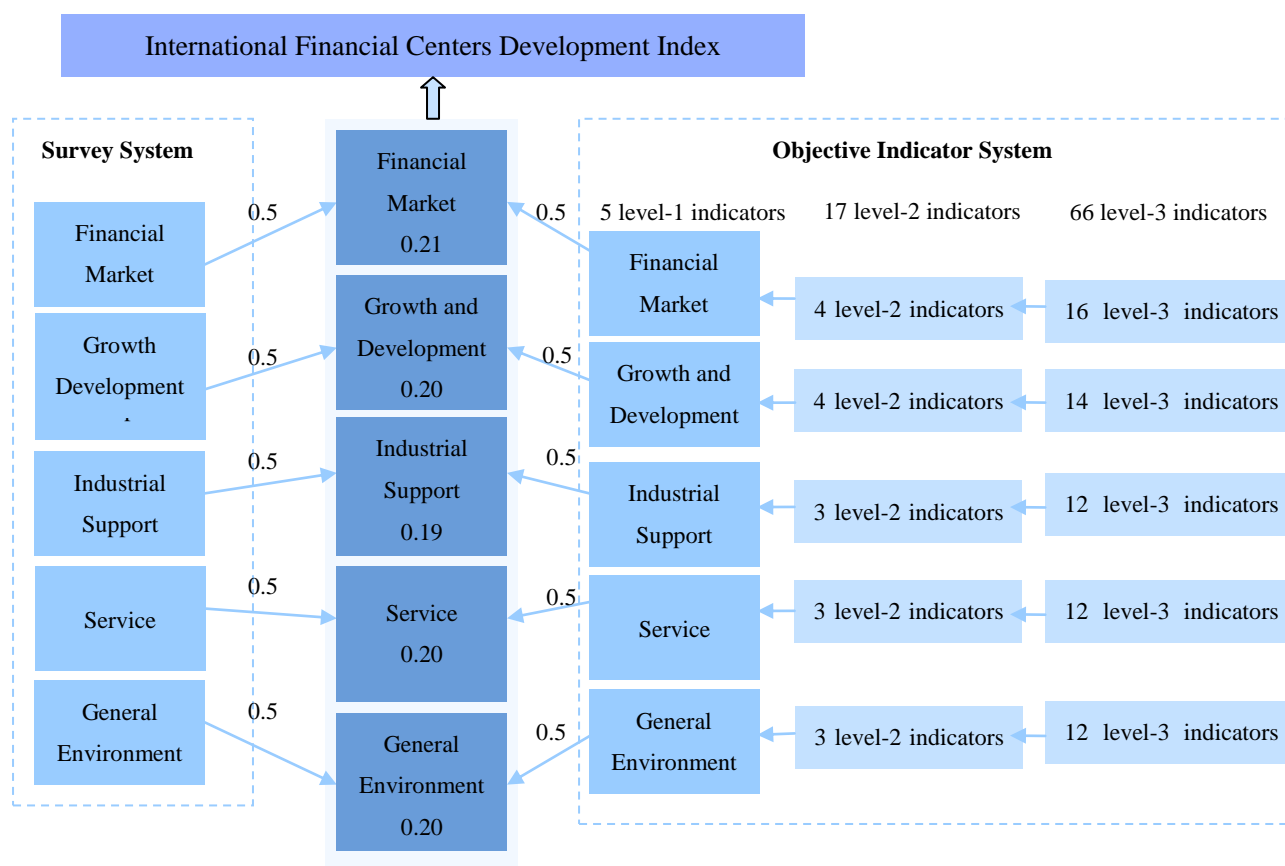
International Financial Centers Development Index

Survey System

Financial Market

Growth Development

Industrial Support

Service

General Environment

0.5

0.5

0.5

0.5

0.5

Financial Market 0.21

Growth and Development 0.20

Industrial Support 0.19

Service 0.20

General Environment 0.20

Objective Indicator System

0.5

0.5

0.5

0.5

0.5

5 level-1 indicators

17 level-2 indicators

66 level-3 indicators

Financial Market

4 level-2 indicators

16 level-3 indicators

Growth and Development

4 level-2 indicators

14 level-3 indicators

Industrial Support

3 level-2 indicators

12 level-3 indicators

Service

3 level-2 indicators

12 level-3 indicators

General Environment

3 level-2 indicators

12 level-3 indicators